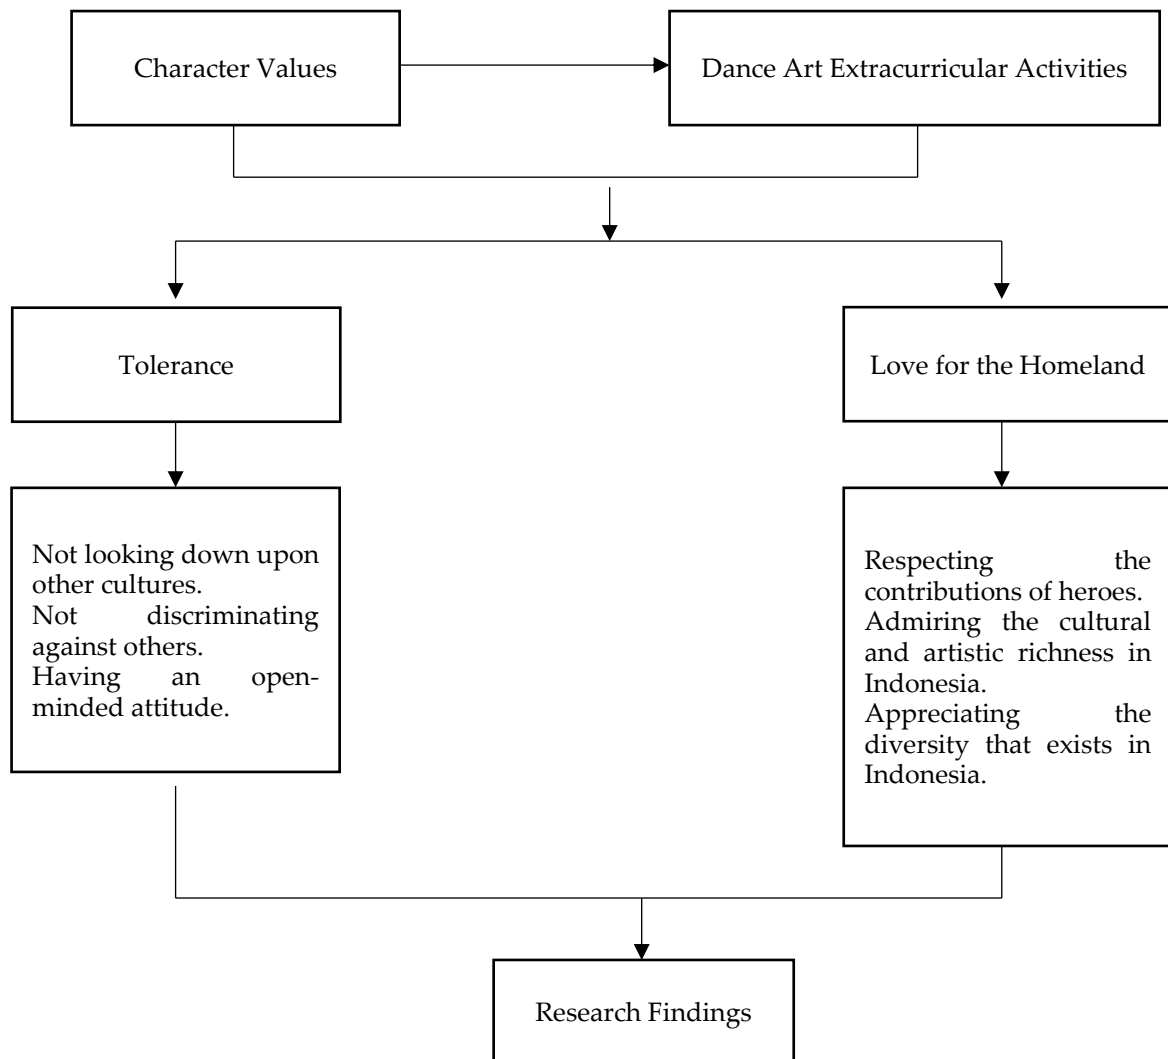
Character Values

Dance Art Extracurricular Activities

Tolerance

Love for the Homeland

Not looking down upon other cultures.
Not discriminating against others.
Having an open-minded attitude.

Respecting the contributions of heroes.
Admiring the cultural and artistic richness in Indonesia.
Appreciating the diversity that exists in Indonesia.

Research Findings